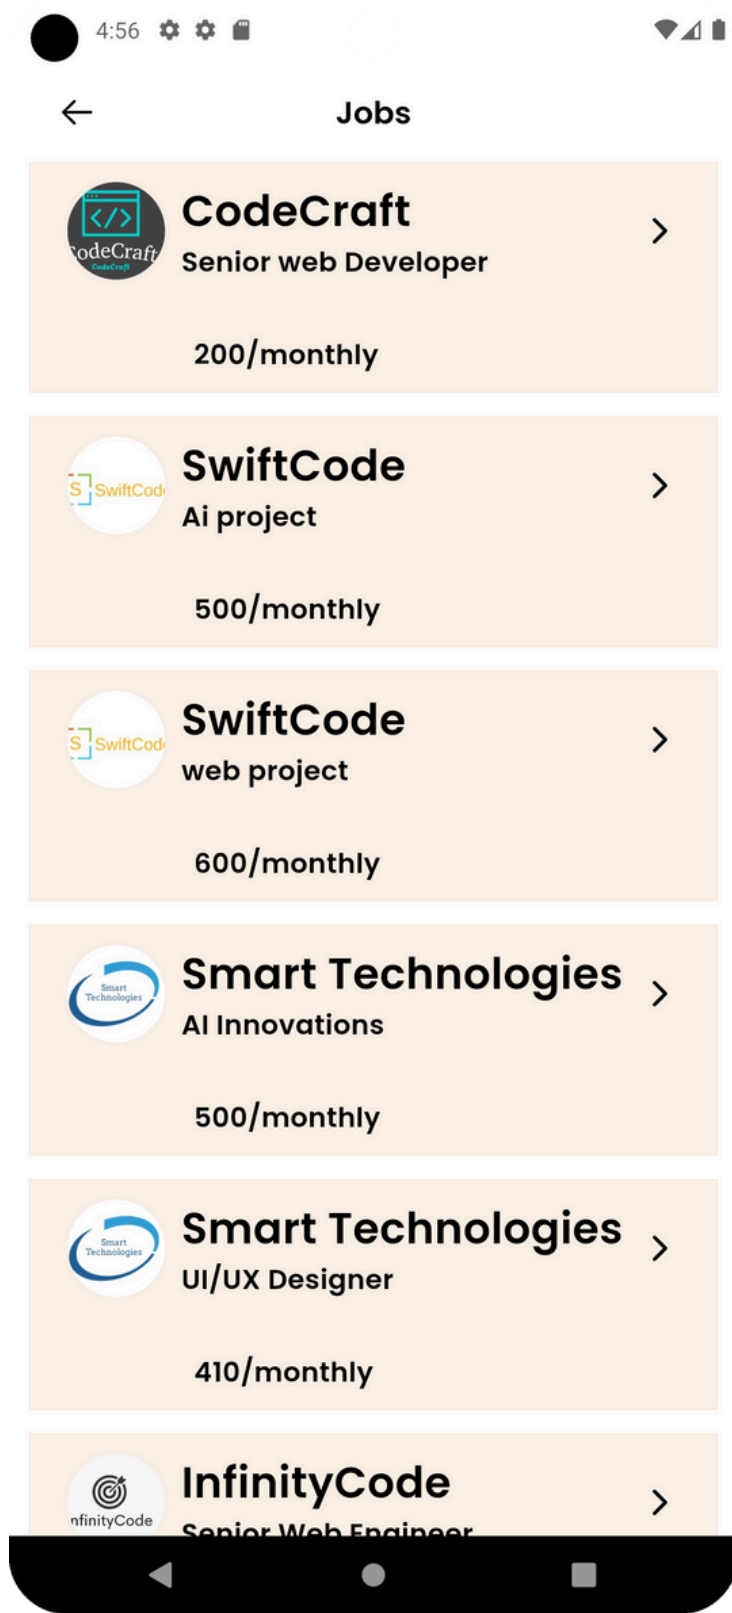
4:56

Jobs

CodeCraft CodeCraft
CodeCraft
Senior web Developer
200/monthly

S SwiftCod
SwiftCode
Ai project
500/monthly

S SwiftCod
SwiftCode
web project
600/monthly

Smart Technologies
Smart Technologies
AI Innovations
500/monthly

Smart Technologies
Smart Technologies
UI/UX Designer
410/monthly

nfinityCode
InfinityCode
Senior Web Engineer